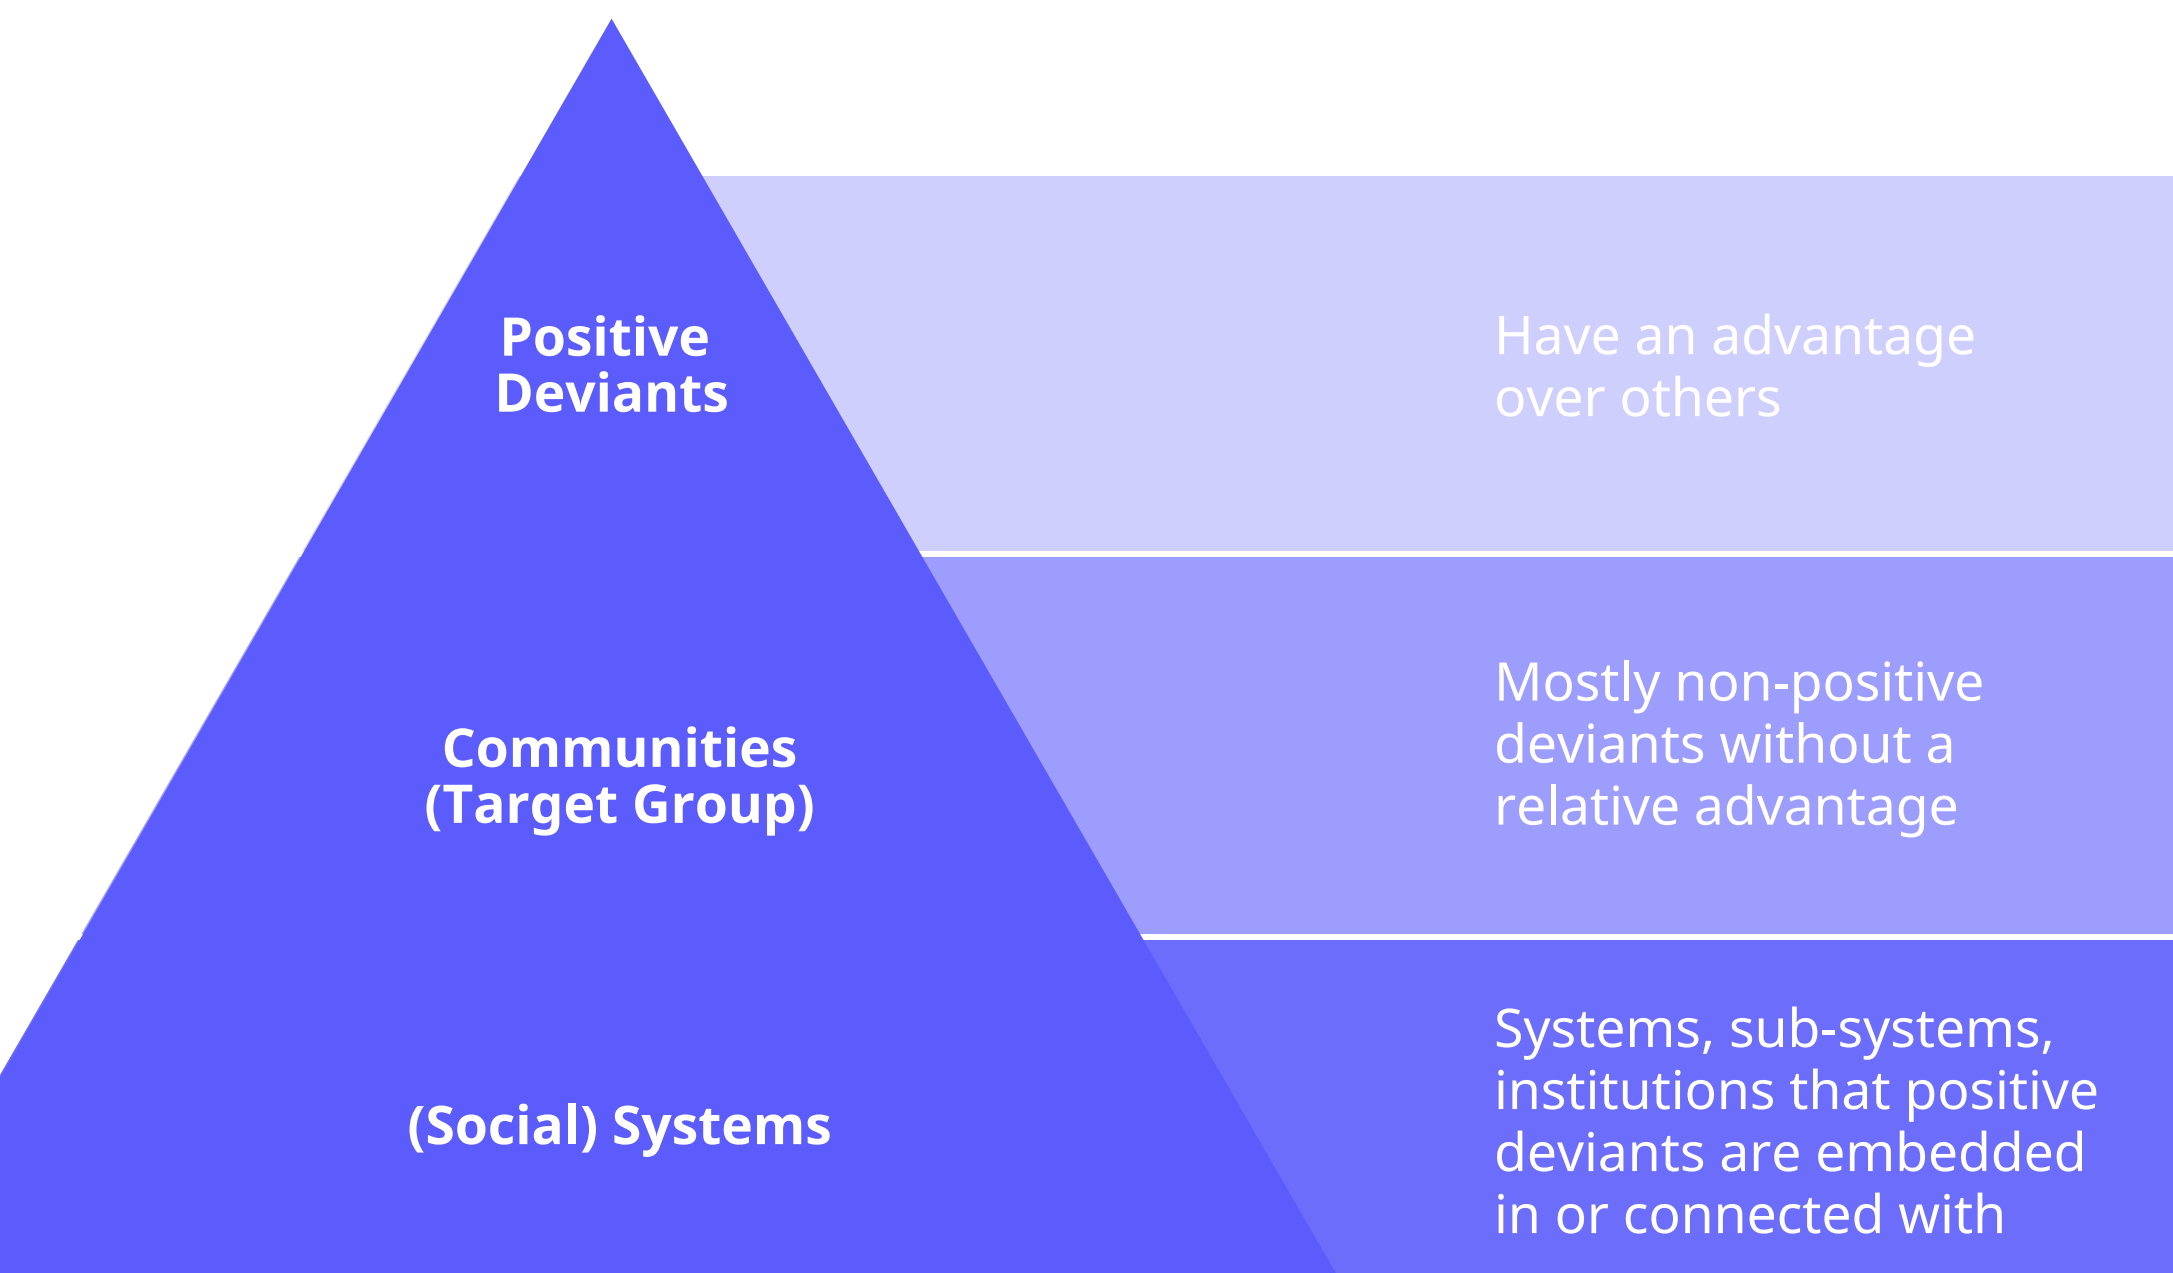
Positive Deviants

Have an advantage over others

Communities (Target Group)

Mostly non-positive deviants without a relative advantage

(Social) Systems

Systems, sub-systems, institutions that positive deviants are embedded in or connected with